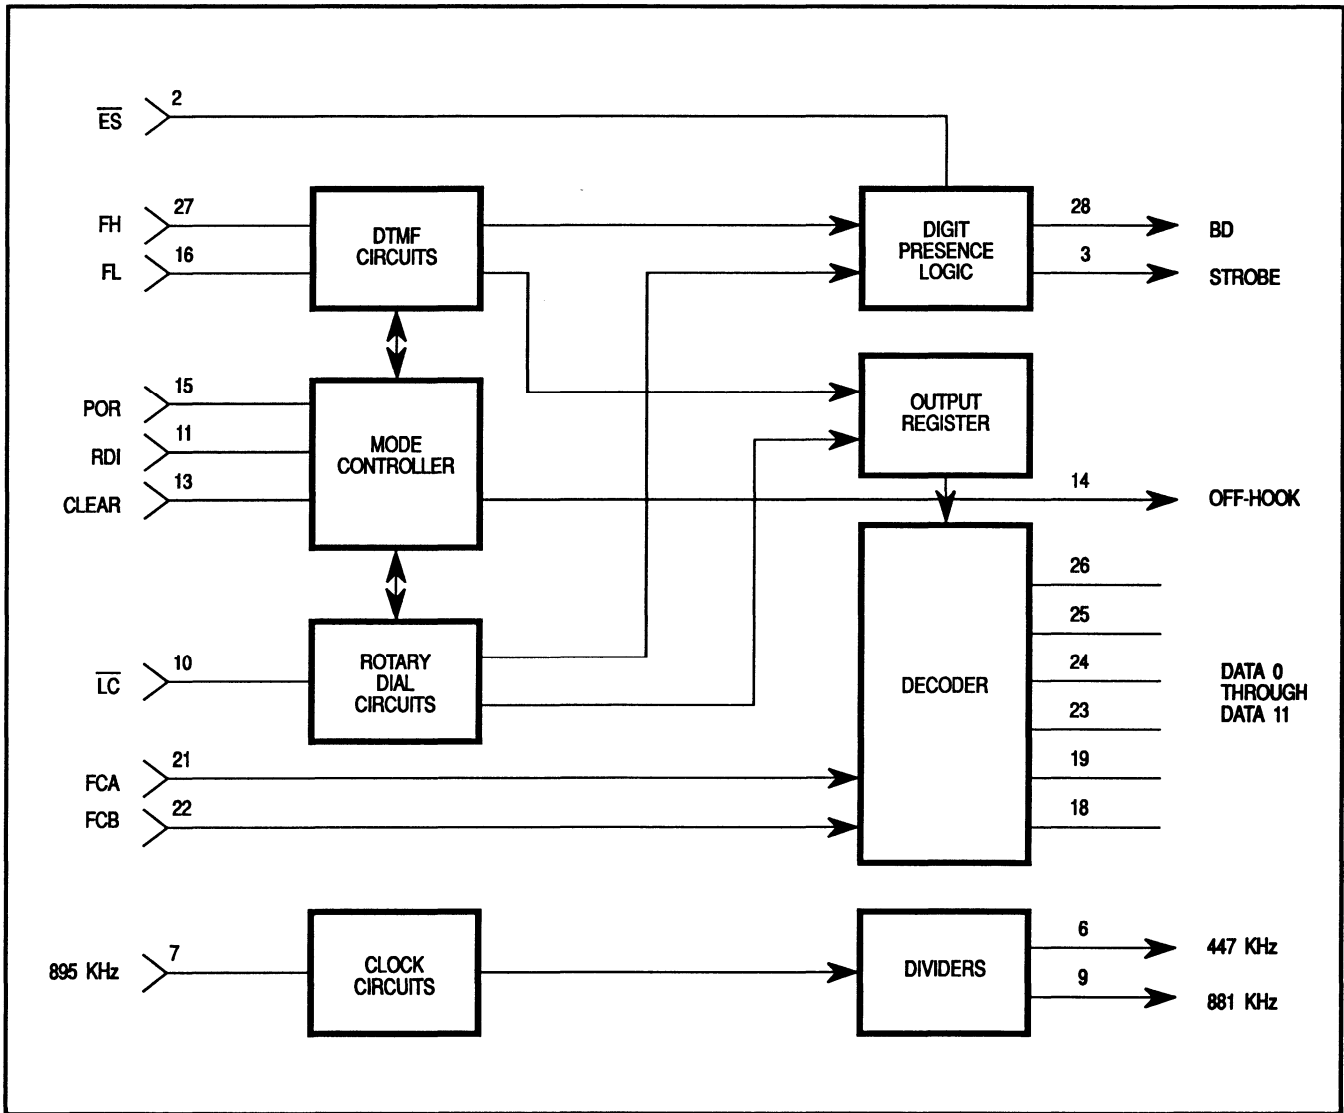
$\overline{ES}$ 2

FH 27

FL 16

DTMF CIRCUITS

DIGIT PRESENCE LOGIC

28 BD

3 STROBE

POR 15

RDI 11

CLEAR 13

MODE CONTROLLER

OUTPUT REGISTER

14 OFF-HOOK

$\overline{LC}$ 10

ROTARY DIAL CIRCUITS

DECODER

26

25

24

23

19

18

DATA 0 THROUGH DATA 11

FCA 21

FCB 22

895 KHz 7

CLOCK CIRCUITS

DIVIDERS

6 447 KHz

9 881 KHz